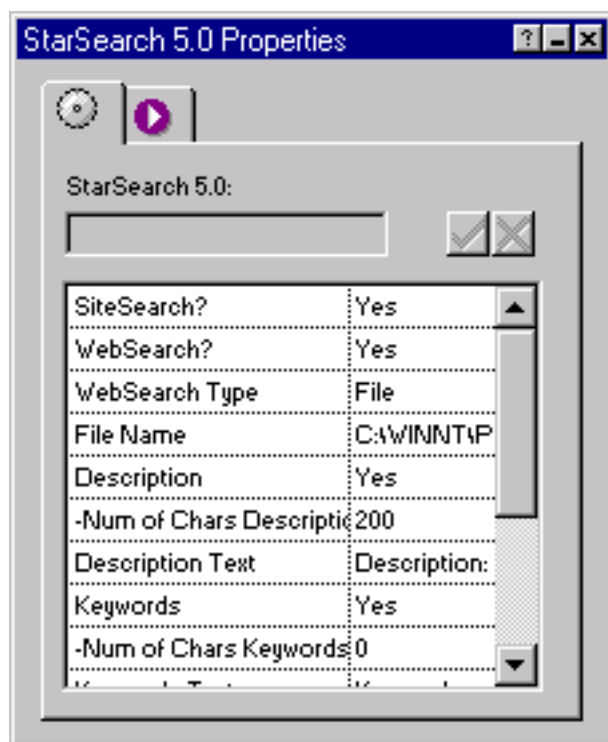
StarSearch 5.0 Properties

StarSearch 5.0:

| | |
|---|---|
| SiteSearch? | Yes |
| WebSearch? | Yes |
| WebSearch Type | File |
| File Name | C:\WINNT\P |
| Description | Yes |
| -Num of Chars Descriptic | 200 |
| Description Text | Description: |
| Keywords | Yes |
| -Num of Chars Keywords | 0 |
| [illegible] | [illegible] |